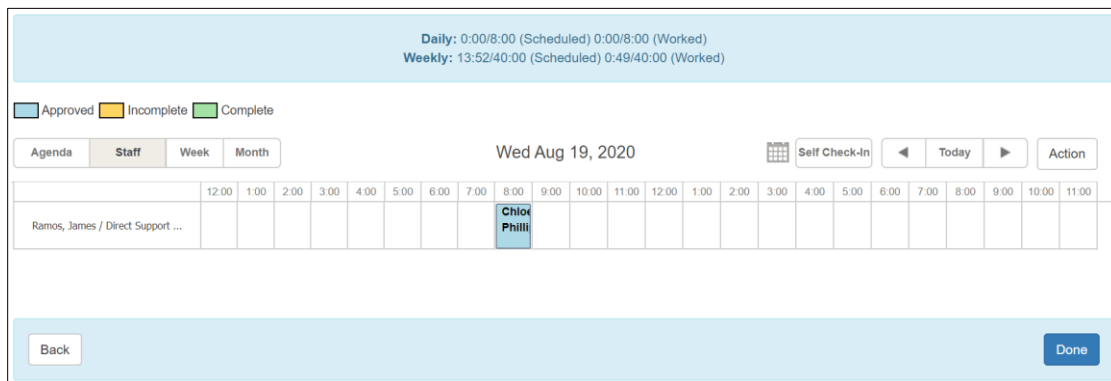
**Daily:** 0:00/8:00 (Scheduled) 0:00/8:00 (Worked)
**Weekly:** 13:52/40:00 (Scheduled) 0:49/40:00 (Worked)

Approved Incomplete Complete

Agenda Staff Week Month

Wed Aug 19, 2020

Self Check-In ◀ Today ▶ Action

| | 12:00 | 1:00 | 2:00 | 3:00 | 4:00 | 5:00 | 6:00 | 7:00 | 8:00 | 9:00 | 10:00 | 11:00 | 12:00 | 1:00 | 2:00 | 3:00 | 4:00 | 5:00 | 6:00 | 7:00 | 8:00 | 9:00 | 10:00 | 11:00 |
|---|---|---|---|---|---|---|---|---|---|---|---|---|---|---|---|---|---|---|---|---|---|---|---|---|
| Ramos, James / Direct Support ... | | | | | | | | | Chloe Philli | | | | | | | | | | | | | | | |

Back

Done